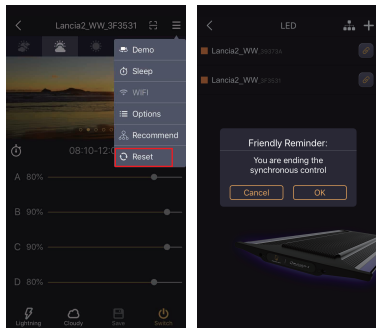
Lancia2_WW_3F3531

Demo

Sleep

WiFi

Options

Recommend

Reset

08:10-12:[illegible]

A 80%

B 90%

C 90%

D 80%

Lightning

Cloudy

Save

Switch

LED

Lancia2_WW_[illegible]

Lancia2_WW_3F3531

Friendly Reminder:

You are ending the synchronous control

Cancel

OK